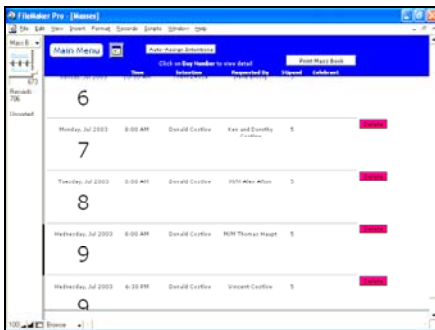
FileMaker Pro - [Masses]

File Edit View Insert Format Records Scripts Window Help

Mass B

Records: 706

Unsorted

Main Menu

Auto Assign Intentions

Click on Day Number to view detail

Print Mass Book

Time Intention Requested By Stipend Celebrant

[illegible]

6

Monday, Jul 2003 8:00 AM Donald Costive Ken and Dorothy Costive 5

7

Delete

Tuesday, Jul 2003 8:00 AM Donald Costive M/M Alan Afton 5

8

Delete

Wednesday, Jul 2003 8:00 AM Donald Costive M/M Thomas Haupt 5

9

Delete

Wednesday, Jul 2003 6:30 PM Donald Costive Vincent Costive 5

9

Delete

100 Browse